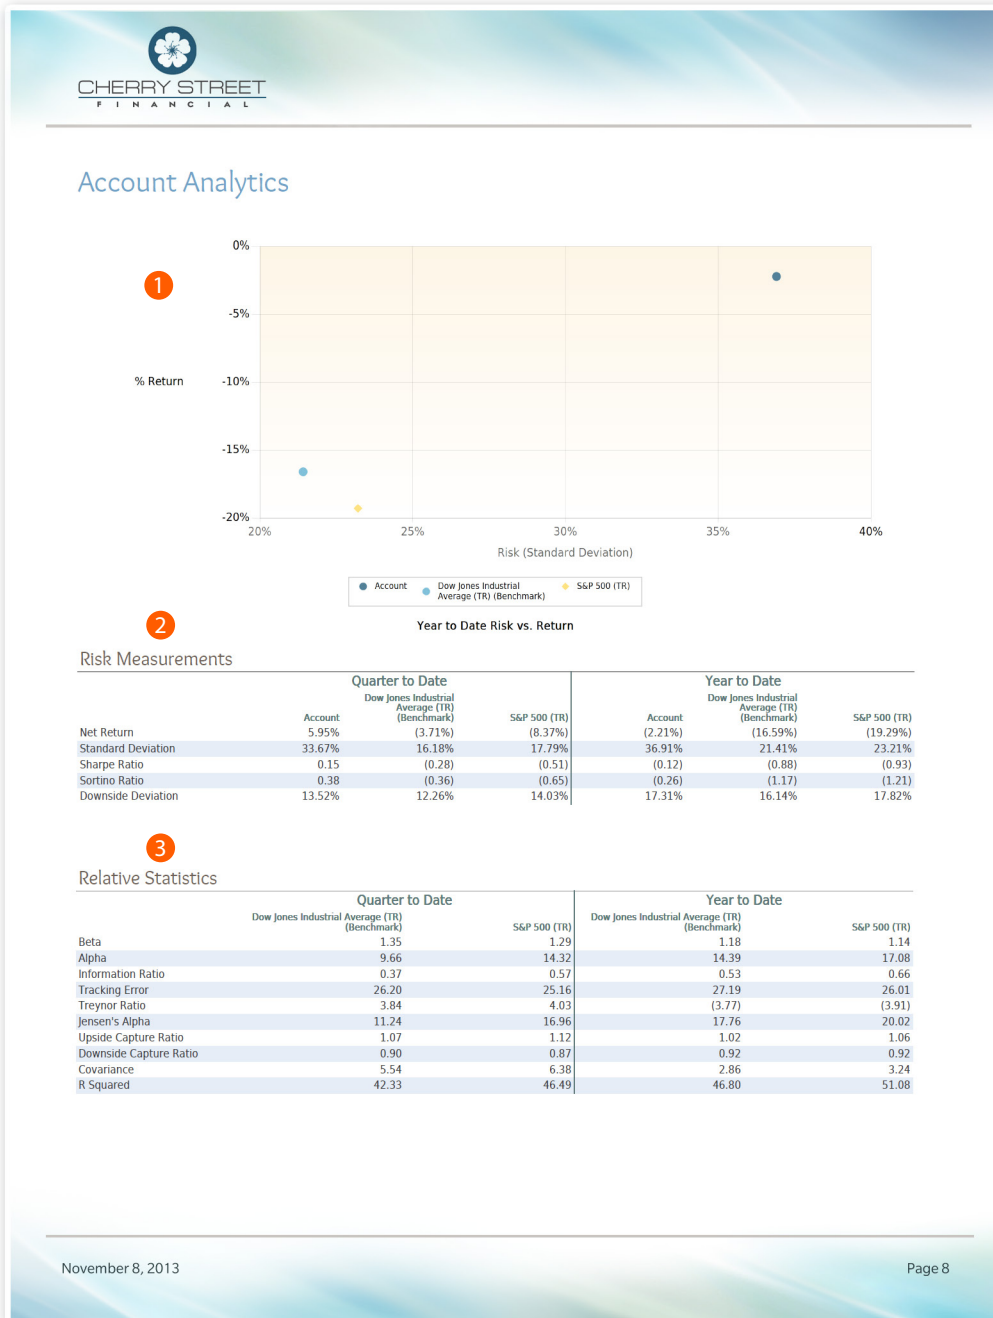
CHERRY STREET
FINANCIAL

Account Analytics

1

0%
-5%
% Return
-10%
-15%
-20%
20%
25%
30%
35%
40%
Risk (Standard Deviation)

Account
Dow Jones Industrial Average (TR) (Benchmark)
S&P 500 (TR)

2

Year to Date Risk vs. Return

Risk Measurements

| | Quarter to Date Account | Quarter to Date Dow Jones Industrial Average (TR) (Benchmark) | Quarter to Date S&P 500 (TR) | Year to Date Account | Year to Date Dow Jones Industrial Average (TR) (Benchmark) | Year to Date S&P 500 (TR) |
|---|---|---|---|---|---|---|
| Net Return | 5.95% | (3.71%) | (8.37%) | (2.21%) | (16.59%) | (19.29%) |
| Standard Deviation | 33.67% | 16.18% | 17.79% | 36.91% | 21.41% | 23.21% |
| Sharpe Ratio | 0.15 | (0.28) | (0.51) | (0.12) | (0.88) | (0.93) |
| Sortino Ratio | 0.38 | (0.36) | (0.65) | (0.26) | (1.17) | (1.21) |
| Downside Deviation | 13.52% | 12.26% | 14.03% | 17.31% | 16.14% | 17.82% |

3

Relative Statistics

| | Quarter to Date Dow Jones Industrial Average (TR) (Benchmark) | Quarter to Date S&P 500 (TR) | Year to Date Dow Jones Industrial Average (TR) (Benchmark) | Year to Date S&P 500 (TR) |
|---|---|---|---|---|
| Beta | 1.35 | 1.29 | 1.18 | 1.14 |
| Alpha | 9.66 | 14.32 | 14.39 | 17.08 |
| Information Ratio | 0.37 | 0.57 | 0.53 | 0.66 |
| Tracking Error | 26.20 | 25.16 | 27.19 | 26.01 |
| Treynor Ratio | 3.84 | 4.03 | (3.77) | (3.91) |
| Jensen's Alpha | 11.24 | 16.96 | 17.76 | 20.02 |
| Upside Capture Ratio | 1.07 | 1.12 | 1.02 | 1.06 |
| Downside Capture Ratio | 0.90 | 0.87 | 0.92 | 0.92 |
| Covariance | 5.54 | 6.38 | 2.86 | 3.24 |
| R Squared | 42.33 | 46.49 | 46.80 | 51.08 |

November 8, 2013

Page 8